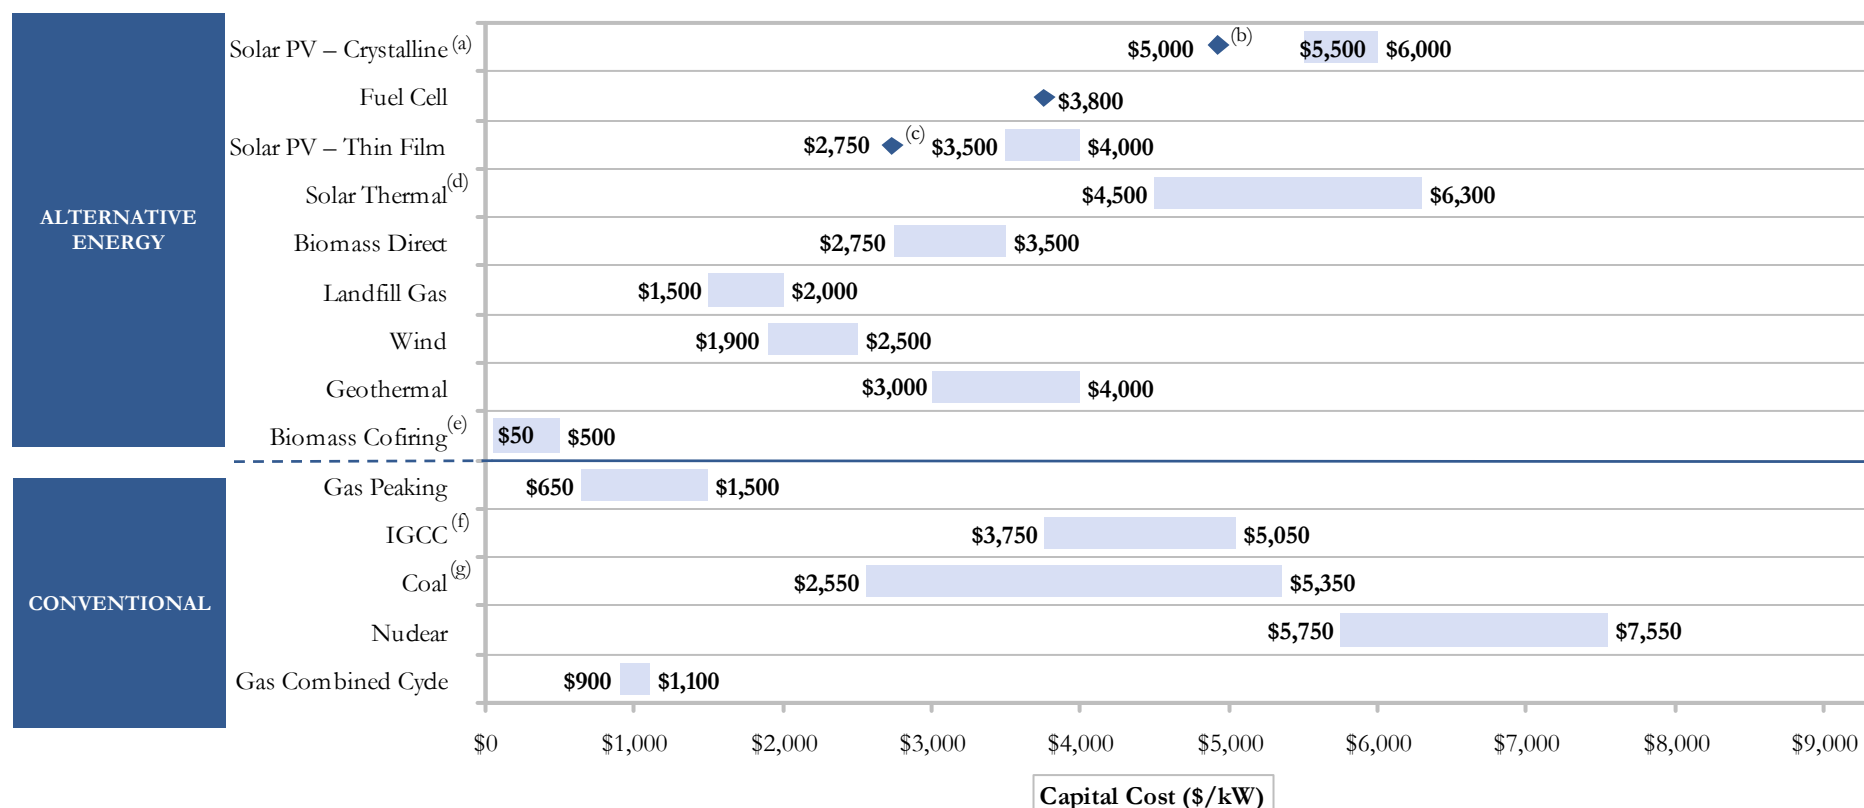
ALTERNATIVE ENERGY

Solar PV – Crystalline (a) $5,000 (b) $5,500 $6,000
Fuel Cell $3,800
Solar PV – Thin Film $2,750 (c) $3,500 $4,000
Solar Thermal (d) $4,500 $6,300
Biomass Direct $2,750 $3,500
Landfill Gas $1,500 $2,000
Wind $1,900 $2,500
Geothermal $3,000 $4,000
Biomass Cofiring (e) $50 $500

CONVENTIONAL

Gas Peaking $650 $1,500
IGCC (f) $3,750 $5,050
Coal (g) $2,550 $5,350
Nudear $5,750 $7,550
Gas Combined Cyde $900 $1,100

$0 $1,000 $2,000 $3,000 $4,000 $5,000 $6,000 $7,000 $8,000 $9,000

Capital Cost ($/kW)